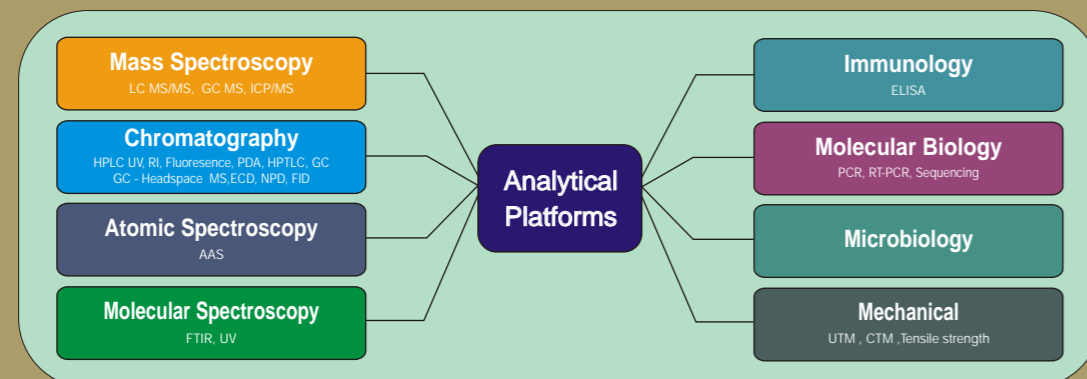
Mass Spectroscopy
LC MS/MS, GC MS, ICP/MS

Chromatography
HPLC UV, RI, Fluoresence, PDA, HPTLC, GC
GC - Headspace MS,ECD, NPD, FID

Atomic Spectroscopy
AAS

Molecular Spectroscopy
FTIR, UV

Analytical Platforms

Immunology
ELISA

Molecular Biology
PCR, RT-PCR, Sequencing

Microbiology

Mechanical
UTM , CTM ,Tensile strength